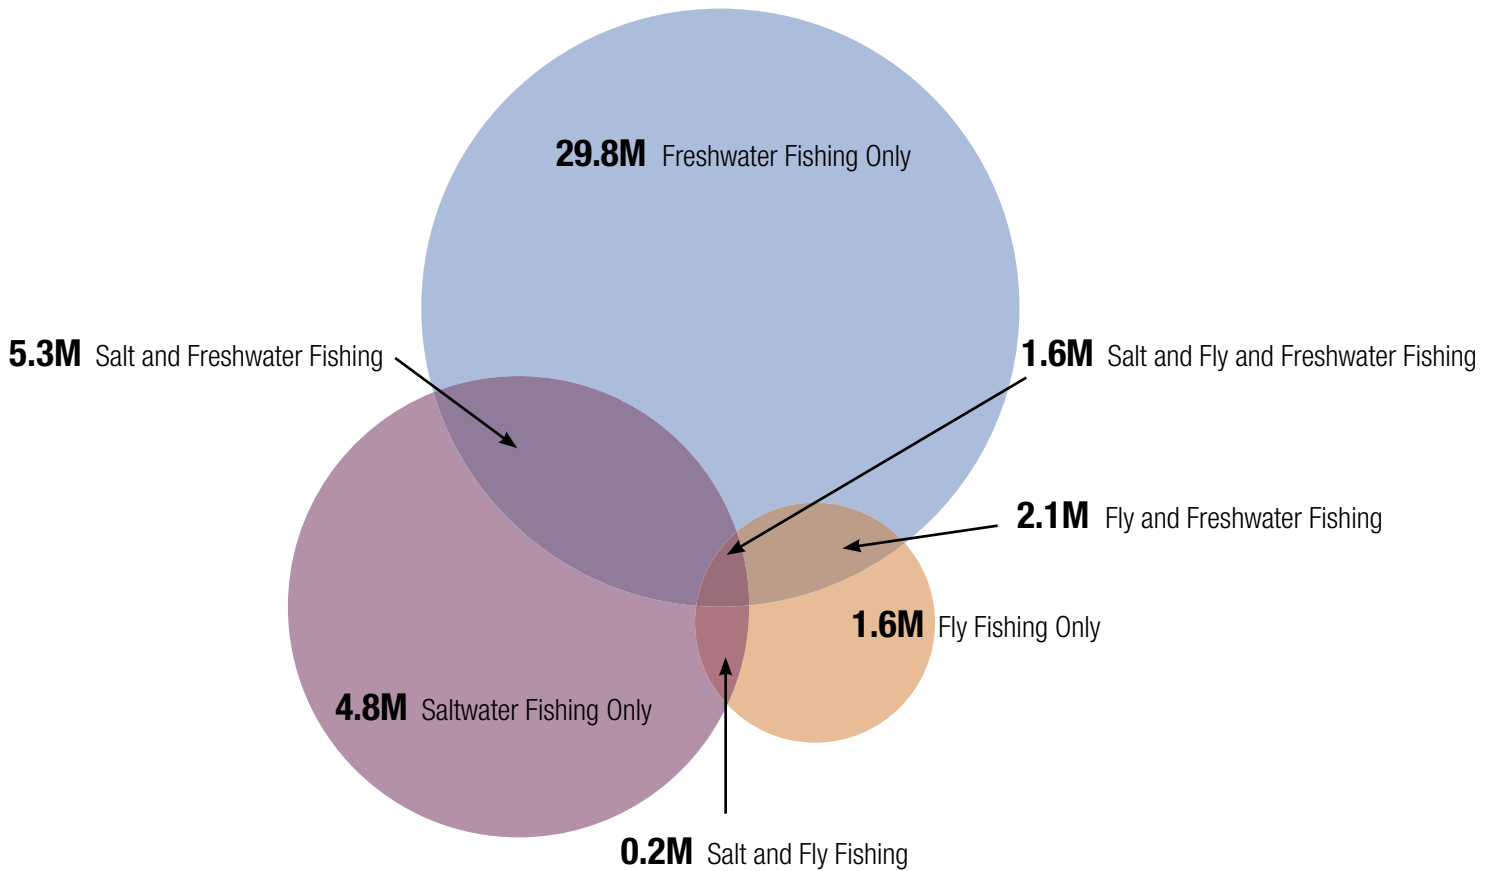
29.8M Freshwater Fishing Only

5.3M Salt and Freshwater Fishing

1.6M Salt and Fly and Freshwater Fishing

2.1M Fly and Freshwater Fishing

1.6M Fly Fishing Only

4.8M Saltwater Fishing Only

0.2M Salt and Fly Fishing